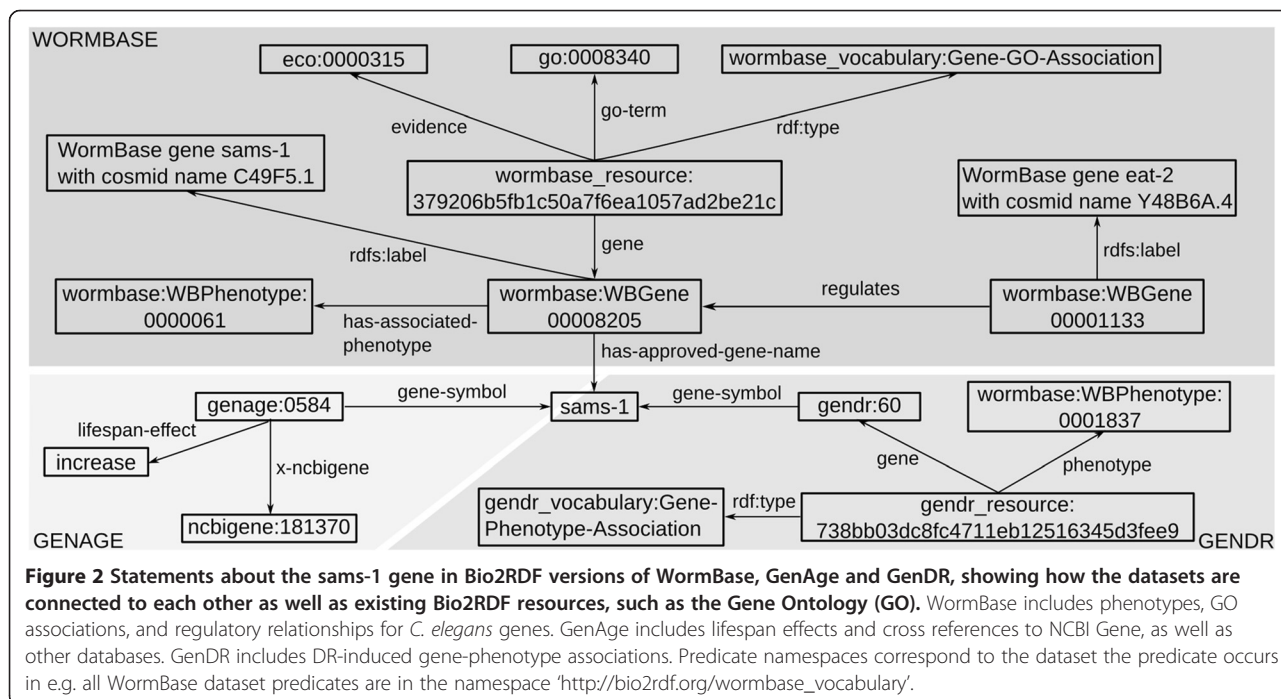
WORMBASE

eco:0000315

go:0008340

wormbase_vocabulary:Gene-GO-Association

evidence

go-term

rdf:type

WormBase gene sams-1 with cosmid name C49F5.1

wormbase_resource: 379206b5fb1c50a7f6ea1057ad2be21c

WormBase gene eat-2 with cosmid name Y48B6A.4

gene

rdfs:label

rdfs:label

wormbase:WBPhenotype: 0000061

wormbase:WBGene 00008205

regulates

wormbase:WBGene 00001133

has-associated-phenotype

has-approved-gene-name

genage:0584

gene-symbol

sams-1

gene-symbol

gendr:60

wormbase:WBPhenotype: 0001837

lifespan-effect

increase

x-ncbigene

gene

phenotype

gendr_vocabulary:Gene-Phenotype-Association

rdf:type

gendr_resource: 738bb03dc8fc4711eb12516345d3fee9

GENAGE

ncbigene:181370

GENDR

**Figure 2 Statements about the sams-1 gene in Bio2RDF versions of WormBase, GenAge and GenDR, showing how the datasets are connected to each other as well as existing Bio2RDF resources, such as the Gene Ontology (GO).** WormBase includes phenotypes, GO associations, and regulatory relationships for *C. elegans* genes. GenAge includes lifespan effects and cross references to NCBI Gene, as well as other databases. GenDR includes DR-induced gene-phenotype associations. Predicate namespaces correspond to the dataset the predicate occurs in e.g. all WormBase dataset predicates are in the namespace 'http://bio2rdf.org/wormbase_vocabulary'.